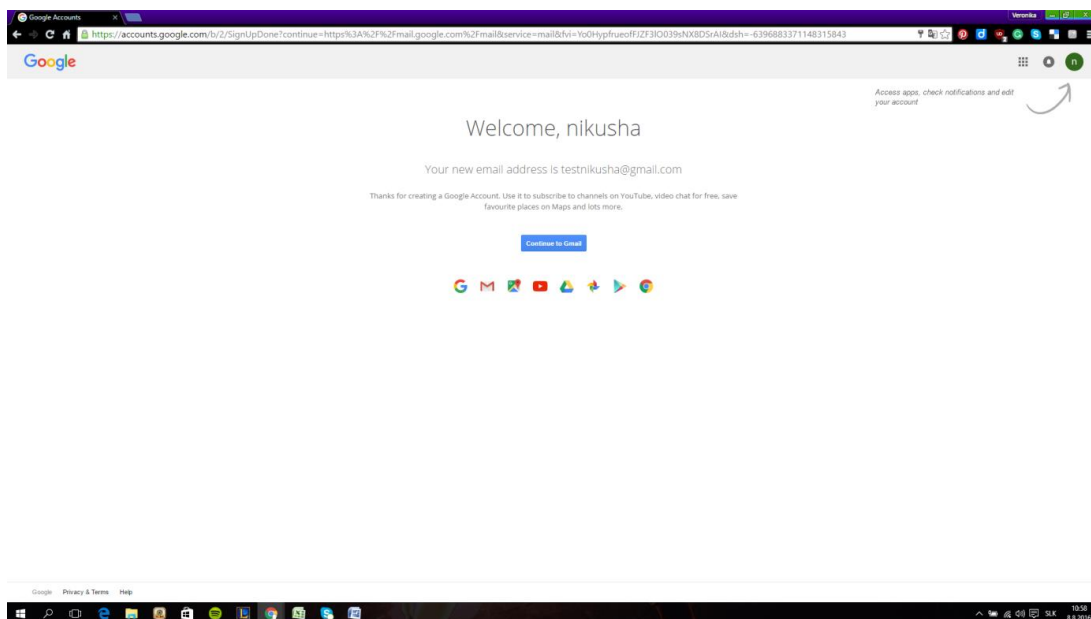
Google Accounts

Veronika

https://accounts.google.com/b/2/SignUpDone?continue=https%3A%2F%2Fmail.google.com%2Fmail&service=mail&fvi=Yo0HypfrueofFJZF3IO039sNX8DSrAI&dsh=-6396883371148315843

Google

n

Access apps, check notifications and edit your account

Welcome, nikusha

Your new email address is testnikusha@gmail.com

Thanks for creating a Google Account. Use it to subscribe to channels on YouTube, video chat for free, save favourite places on Maps and lots more.

Continue to Gmail

Google Privacy & Terms Help

SLK 10:58 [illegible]